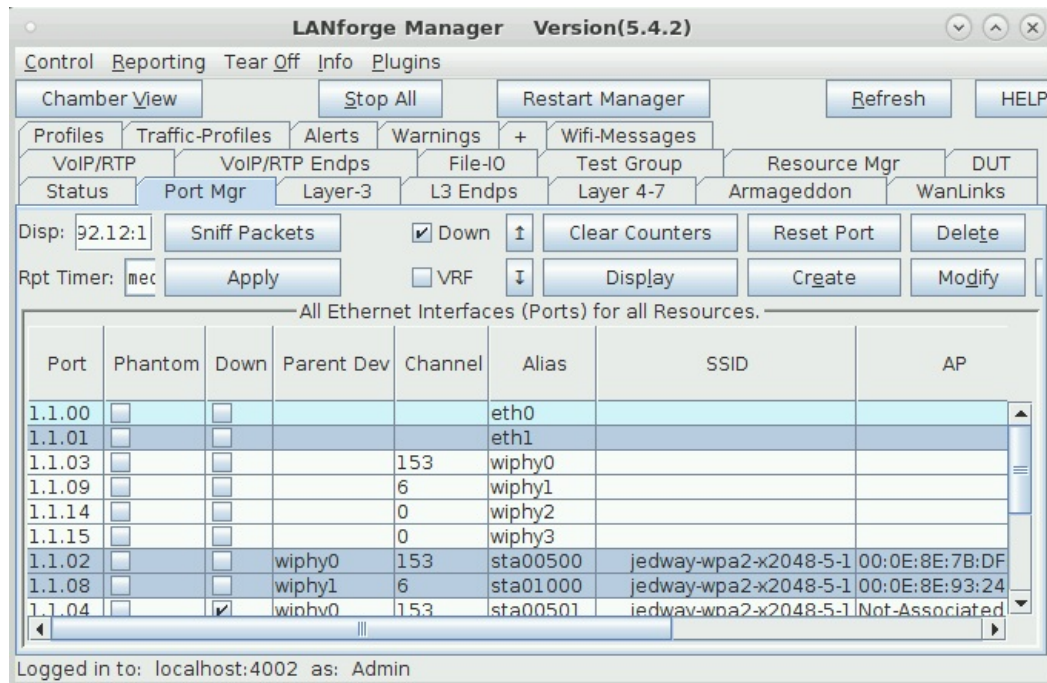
LANforge Manager Version(5.4.2)

Control Reporting Tear Off Info Plugins

Chamber View | Stop All | Restart Manager | Refresh | HELP

Profiles | Traffic-Profiles | Alerts | Warnings | + | Wifi-Messages
VoIP/RTP | VoIP/RTP Endps | File-IO | Test Group | Resource Mgr | DUT
Status | Port Mgr | Layer-3 | L3 Endps | Layer 4-7 | Armageddon | WanLinks

Disp: 92.12:1 | Sniff Packets | Down | Clear Counters | Reset Port | Delete
Rpt Timer: mec | Apply | VRF | Display | Create | Modify

All Ethernet Interfaces (Ports) for all Resources.

| Port | Phantom | Down | Parent Dev | Channel | Alias | SSID | AP |
|---|---|---|---|---|---|---|---|
| 1.1.00 | | | | | eth0 | | |
| 1.1.01 | | | | | eth1 | | |
| 1.1.03 | | | | 153 | wiphy0 | | |
| 1.1.09 | | | | 6 | wiphy1 | | |
| 1.1.14 | | | | 0 | wiphy2 | | |
| 1.1.15 | | | | 0 | wiphy3 | | |
| 1.1.02 | | | wiphy0 | 153 | sta00500 | jedway-wpa2-x2048-5-1 | 00:0E:8E:7B:DF |
| 1.1.08 | | | wiphy1 | 6 | sta01000 | jedway-wpa2-x2048-5-1 | 00:0E:8E:93:24 |
| 1.1.04 | | ✔ | wiphy0 | 153 | sta00501 | jedway-wpa2-x2048-5-1 | Not-Associated |

Logged in to: localhost:4002 as: Admin